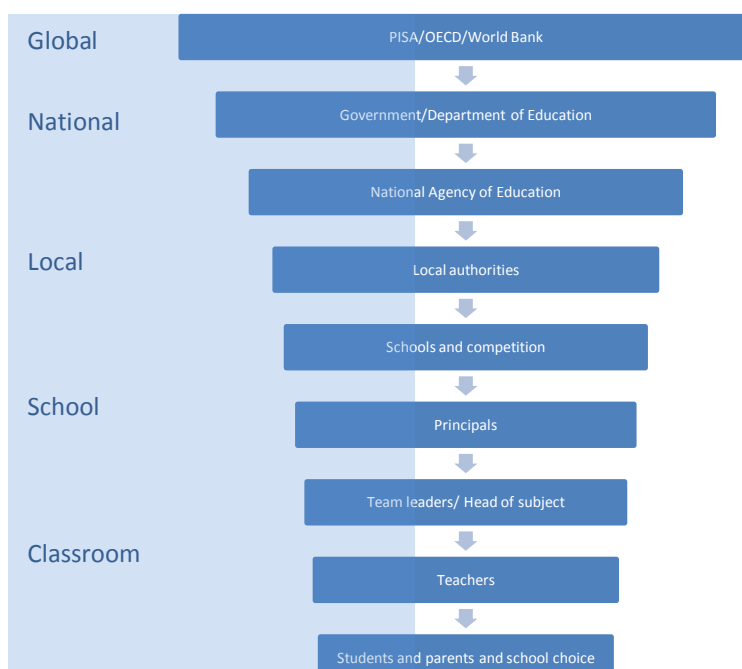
Global

PISA/OECD/World Bank

National

Government/Department of Education

National Agency of Education

Local

Local authorities

Schools and competition

School

Principals

Team leaders/ Head of subject

Classroom

Teachers

Students and parents and school choice